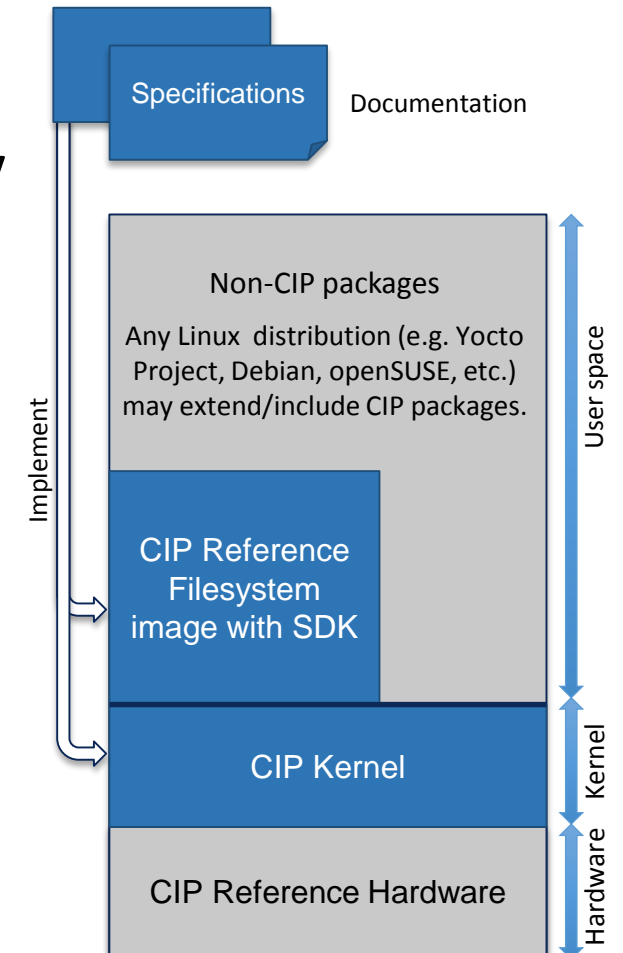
Specifications

Documentation

Implement

Non-CIP packages

Any Linux distribution (e.g. Yocto Project, Debian, openSUSE, etc.) may extend/include CIP packages.

CIP Reference Filesystem image with SDK

CIP Kernel

CIP Reference Hardware

User space

Kernel

Hardware